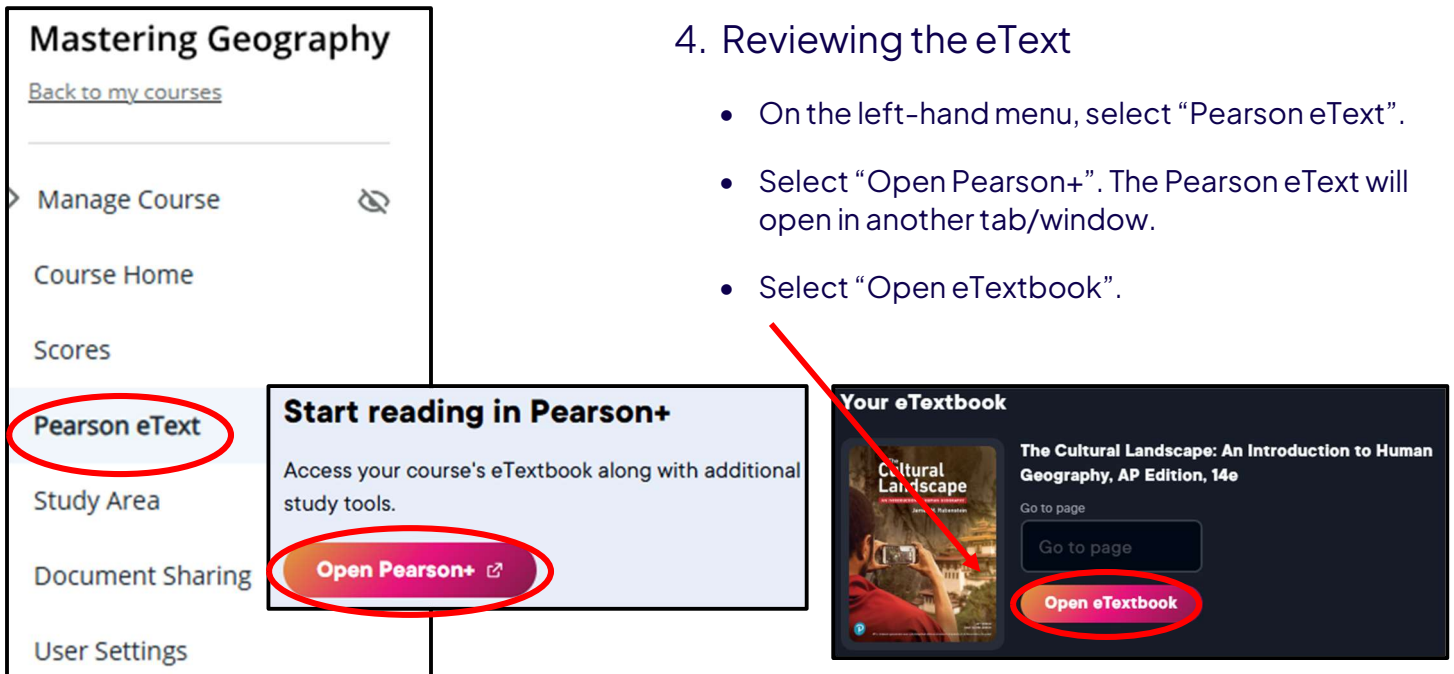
Mastering Geography

Back to my courses

Manage Course

Course Home

Scores

Pearson eText

Study Area

Document Sharing

User Settings

Start reading in Pearson+

Access your course's eTextbook along with additional study tools.

Open Pearson+

4. Reviewing the eText

• On the left-hand menu, select "Pearson eText".

• Select "Open Pearson+". The Pearson eText will open in another tab/window.

• Select "Open eTextbook".

Your eTextbook

The Cultural Landscape

James M. Rubenstein

The Cultural Landscape: An Introduction to Human Geography, AP Edition, 14e

Go to page

Go to page

Open eTextbook